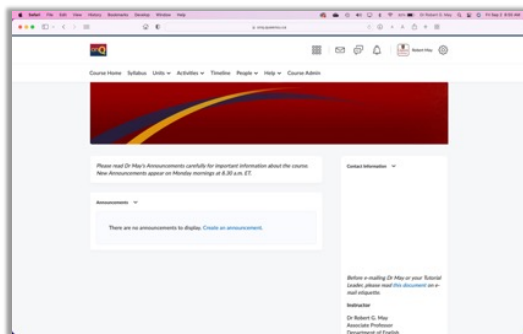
Safari File Edit View History Bookmarks Develop Window Help

Dr Robert G. May

Fri Sep 2 8:56 AM

Robert May

Course Home Syllabus Units Activities Timeline People Help Course Admin

Please read Dr May's Announcements carefully for important information about the course. New Announcements appear on Monday mornings at 8.30 a.m. ET.

Announcements

There are no announcements to display. Create an announcement.

Contact Information

Before e-mailing Dr May or your Tutorial Leader, please read this document on e-mail etiquette.

Instructor

Dr Robert G. May
Associate Professor
Department of English